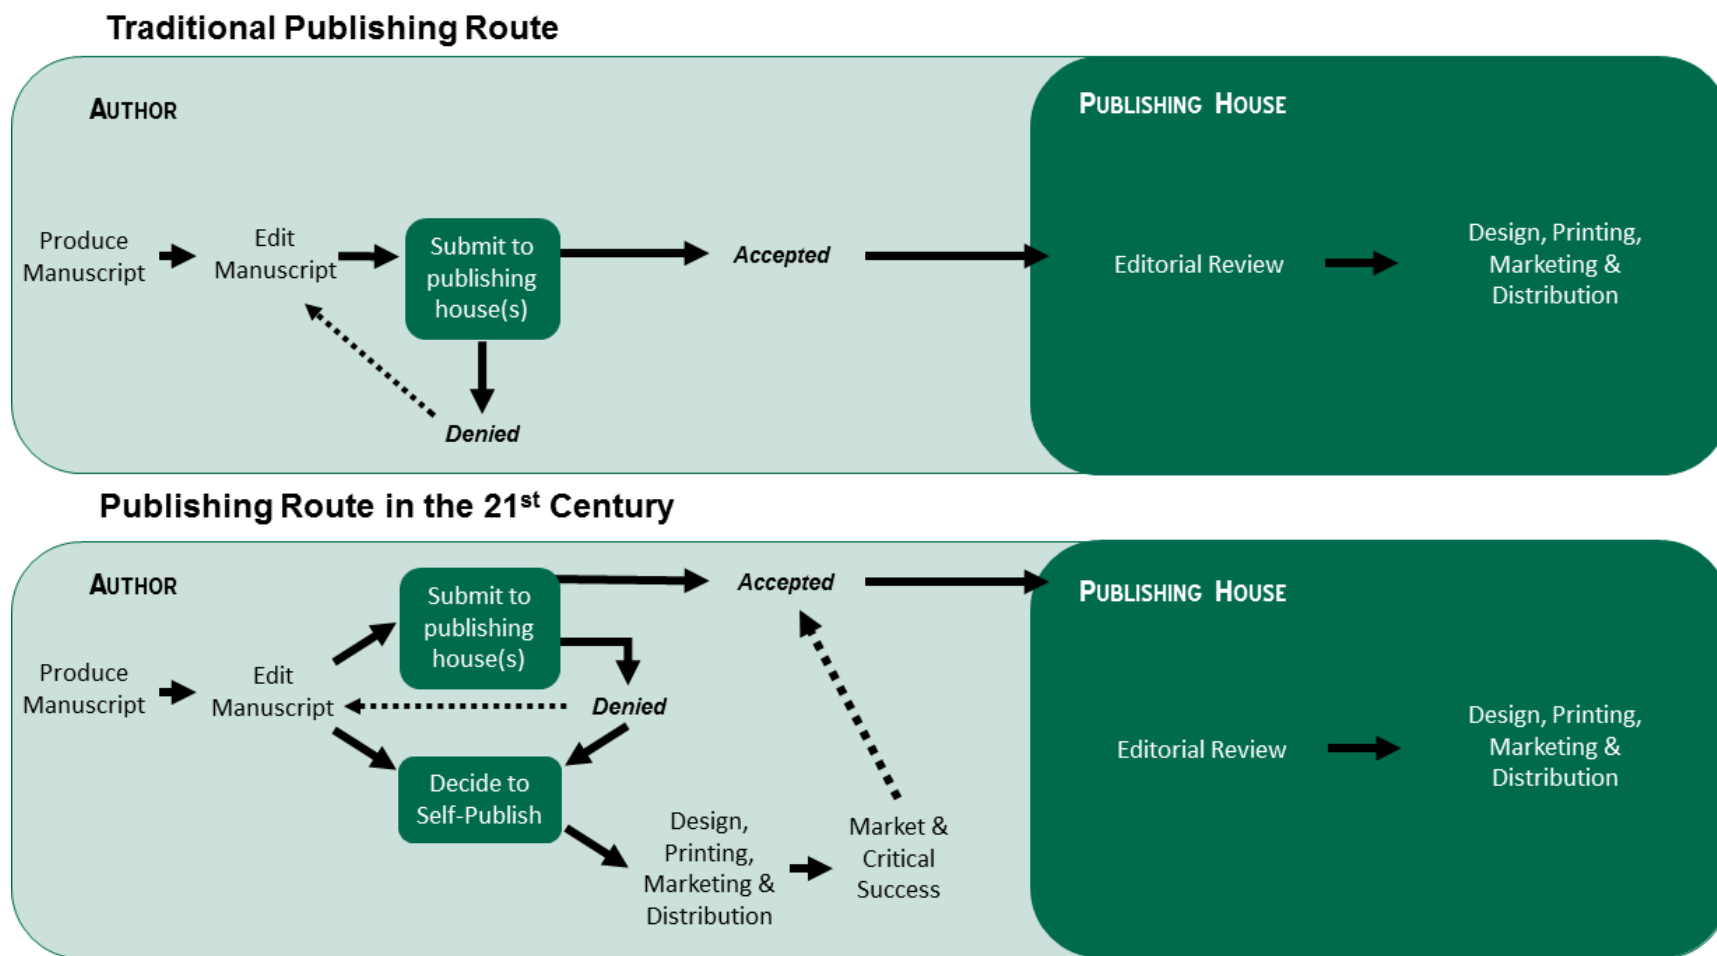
Traditional Publishing Route

AUTHOR

Produce Manuscript

Edit Manuscript

Submit to publishing house(s)

Accepted

Denied

PUBLISHING HOUSE

Editorial Review

Design, Printing, Marketing & Distribution

Publishing Route in the 21$^{st}$ Century

AUTHOR

Produce Manuscript

Edit Manuscript

Submit to publishing house(s)

Accepted

Denied

Decide to Self-Publish

Design, Printing, Marketing & Distribution

Market & Critical Success

PUBLISHING HOUSE

Editorial Review

Design, Printing, Marketing & Distribution